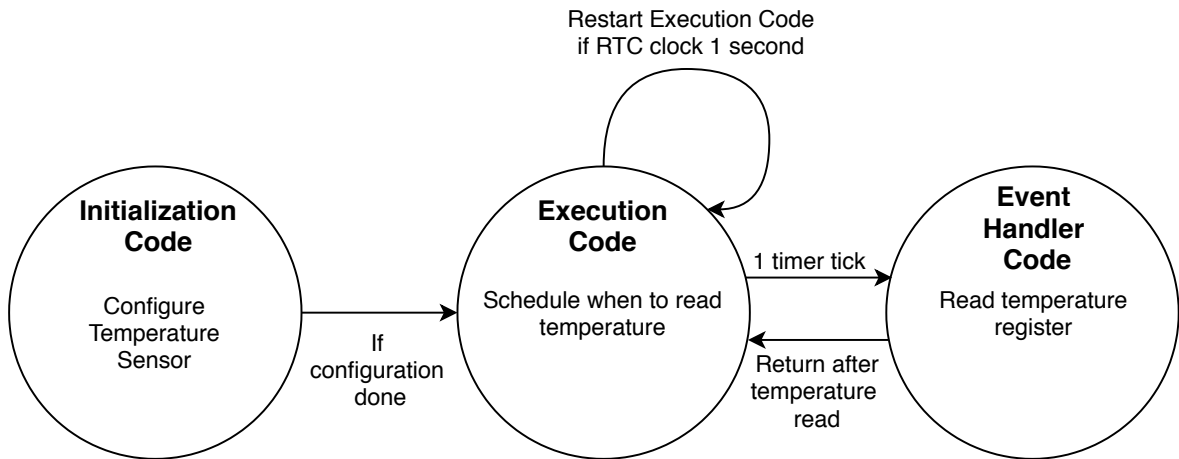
Restart Execution Code if RTC clock 1 second

Initialization Code

Configure Temperature Sensor

If configuration done

Execution Code

Schedule when to read temperature

1 timer tick

Return after temperature read

Event Handler Code

Read temperature register